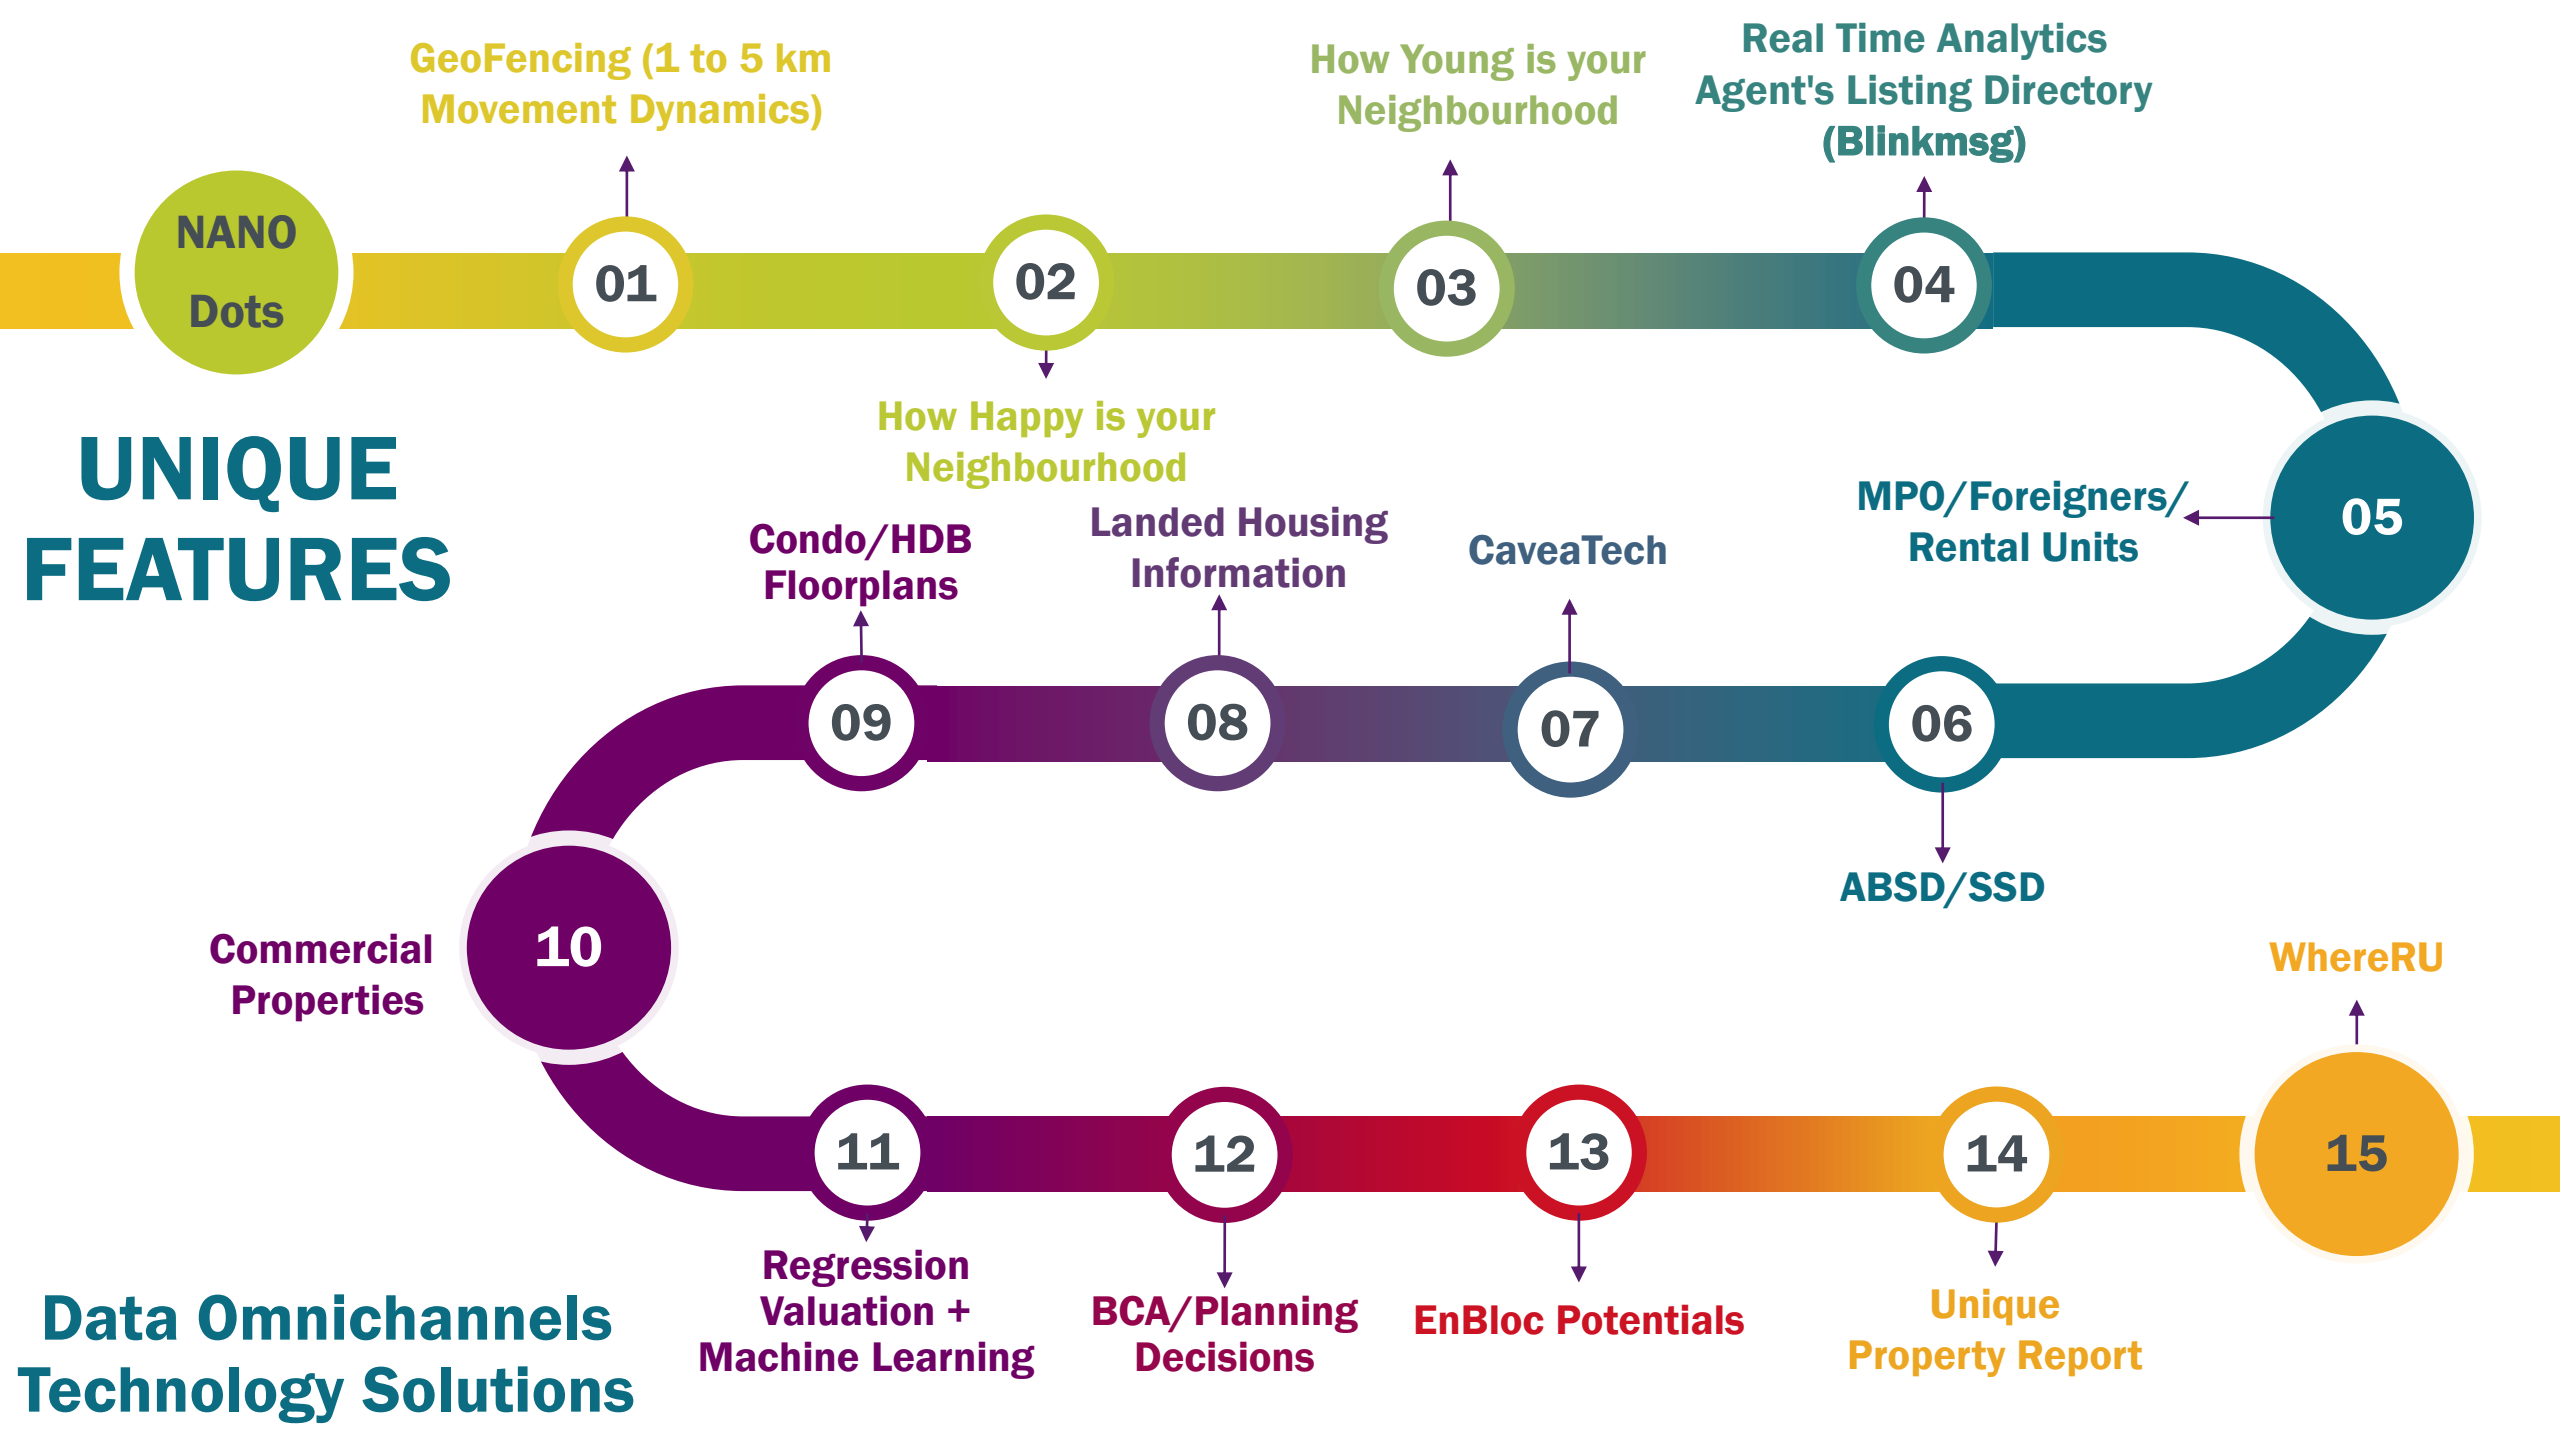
NANO Dots

GeoFencing (1 to 5 km Movement Dynamics)

01

02

How Happy is your Neighbourhood

03

How Young is your Neighbourhood

04

Real Time Analytics Agent's Listing Directory (Blinkmsg)

05

MPO/Foreigners/ Rental Units

06

ABSD/SSD

07

CaveaTech

08

Landed Housing Information

09

Condo/HDB Floorplans

UNIQUE FEATURES

10

Commercial Properties

11

Regression Valuation + Machine Learning

12

BCA/Planning Decisions

13

EnBloc Potentials

14

Unique Property Report

15

WhereRU

Data Omnichannels Technology Solutions